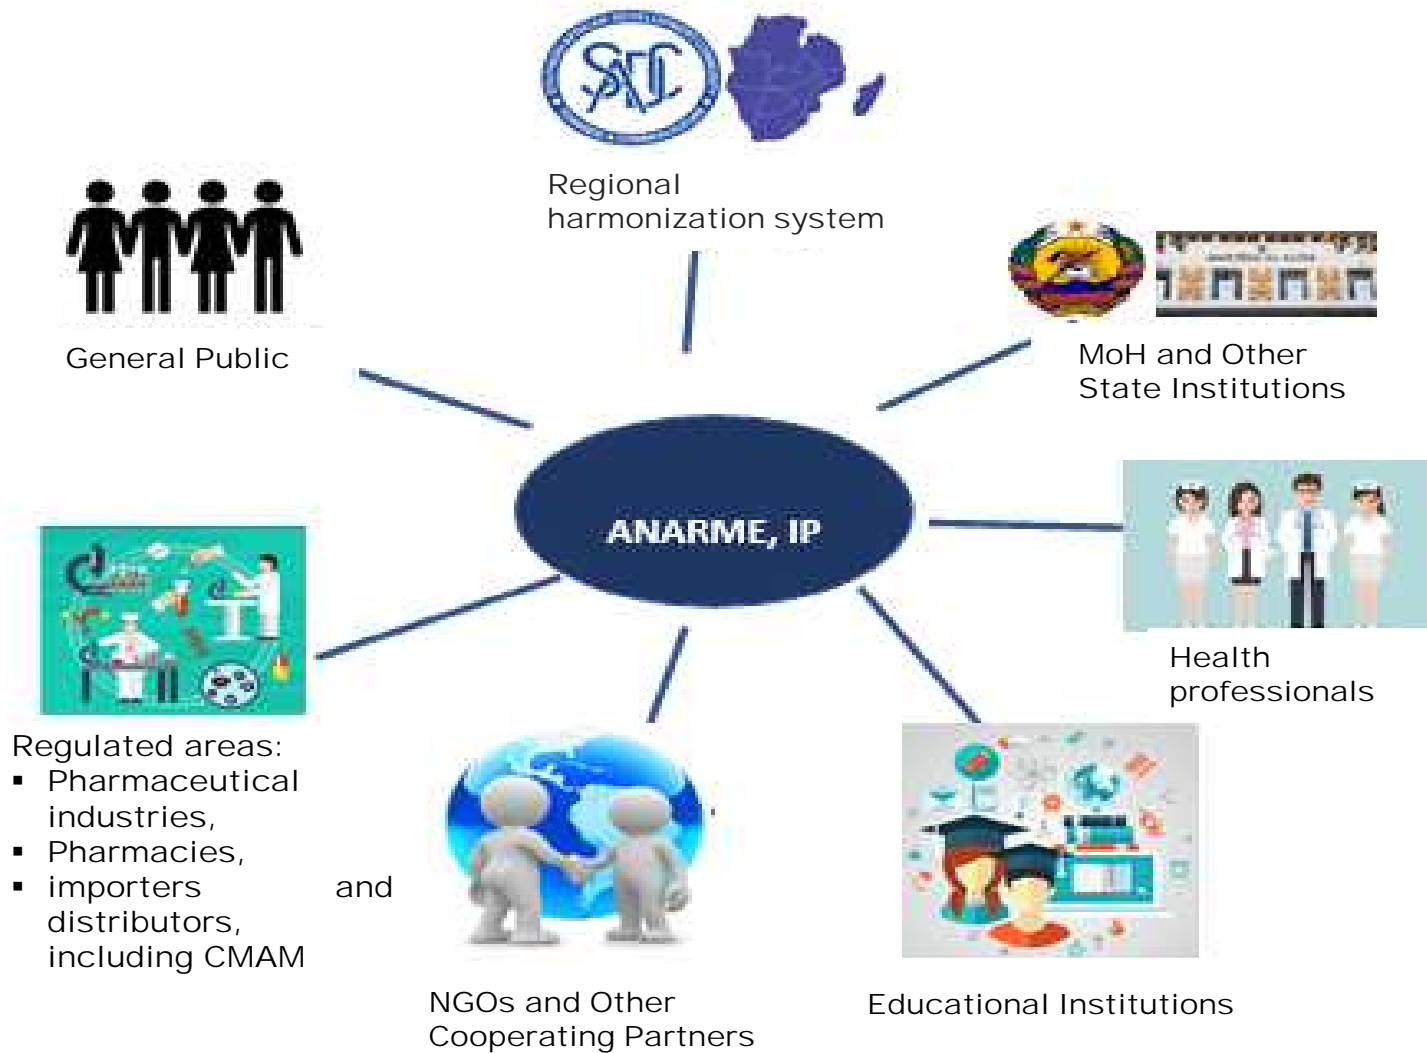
SADC

Regional harmonization system

General Public

MoH and Other State Institutions

ANARME, IP

Health professionals

Regulated areas:
- Pharmaceutical industries,
- Pharmacies,
- importers and distributors, including CMAM

NGOs and Other Cooperating Partners

Educational Institutions